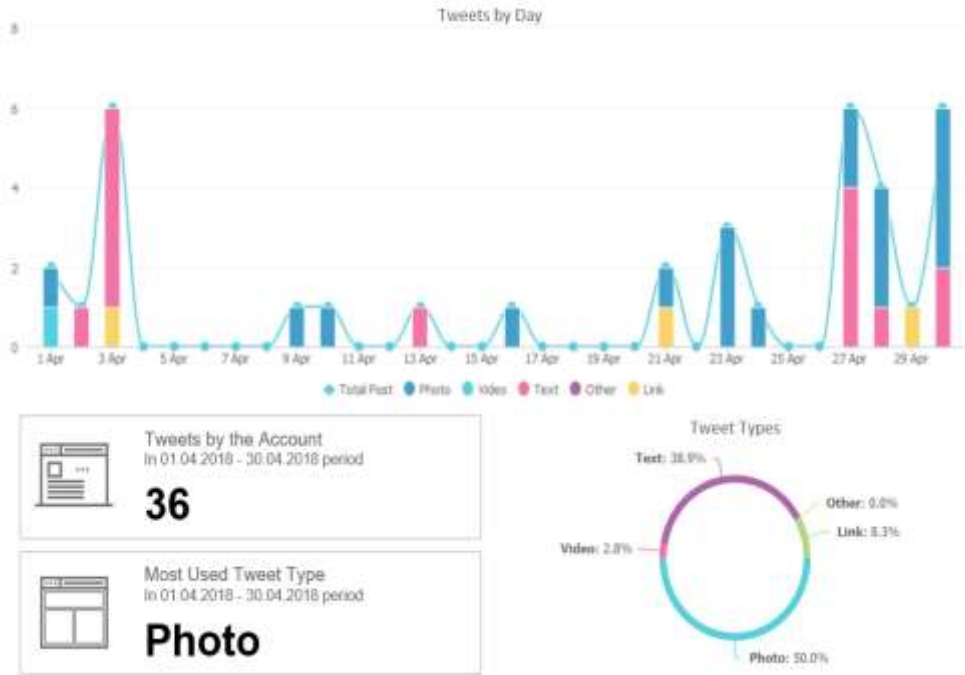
Tweets by Day

8

6

4

2

0

1 Apr
3 Apr
5 Apr
7 Apr
9 Apr
11 Apr
13 Apr
15 Apr
17 Apr
19 Apr
21 Apr
23 Apr
25 Apr
27 Apr
29 Apr

Total Post
Photo
Video
Text
Other
Link

Tweets by the Account
In 01.04.2018 - 30.04.2018 period
36

Most Used Tweet Type
In 01.04.2018 - 30.04.2018 period
Photo

Tweet Types

Text: 38.9%
Other: 0.0%
Link: 8.3%
Video: 2.8%
Photo: 50.0%